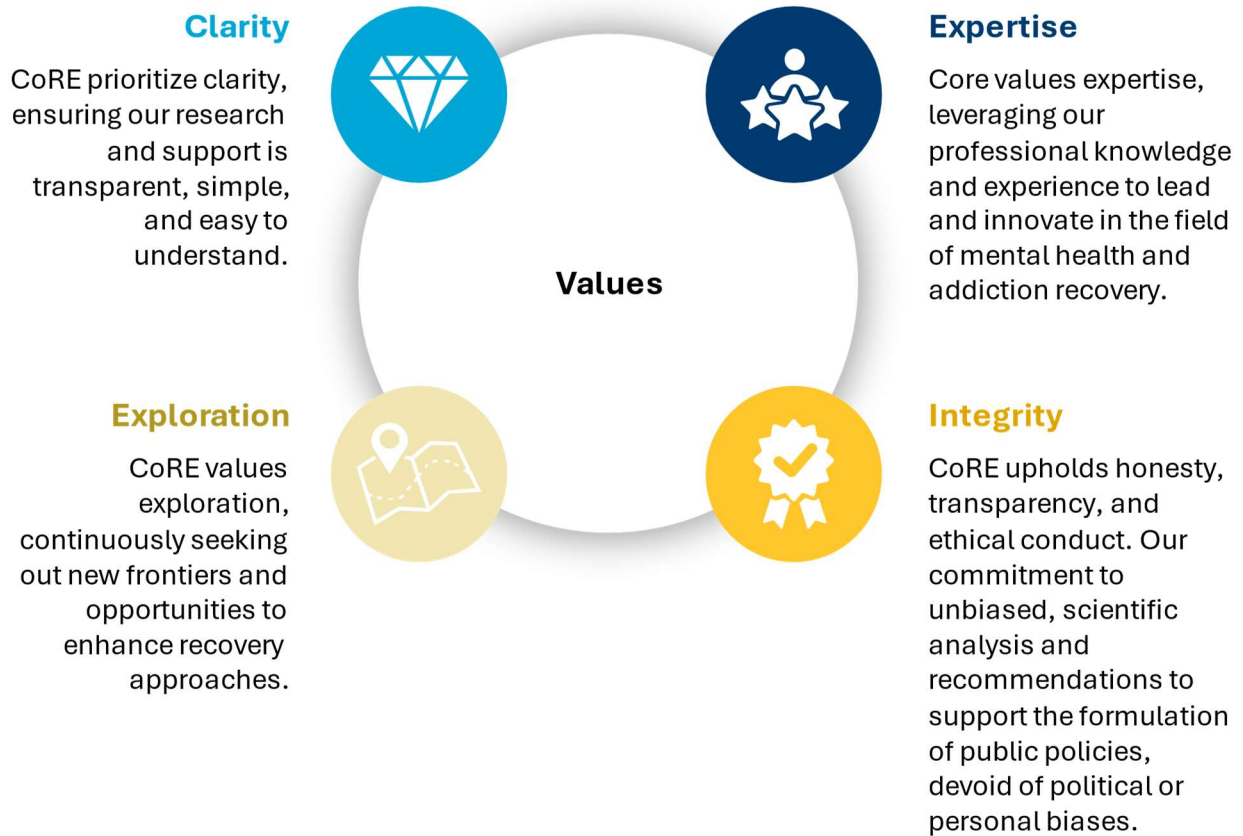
Clarity

CoRE prioritize clarity, ensuring our research and support is transparent, simple, and easy to understand.

Expertise

Core values expertise, leveraging our professional knowledge and experience to lead and innovate in the field of mental health and addiction recovery.

Values

Exploration

CoRE values exploration, continuously seeking out new frontiers and opportunities to enhance recovery approaches.

Integrity

CoRE upholds honesty, transparency, and ethical conduct. Our commitment to unbiased, scientific analysis and recommendations to support the formulation of public policies, devoid of political or personal biases.